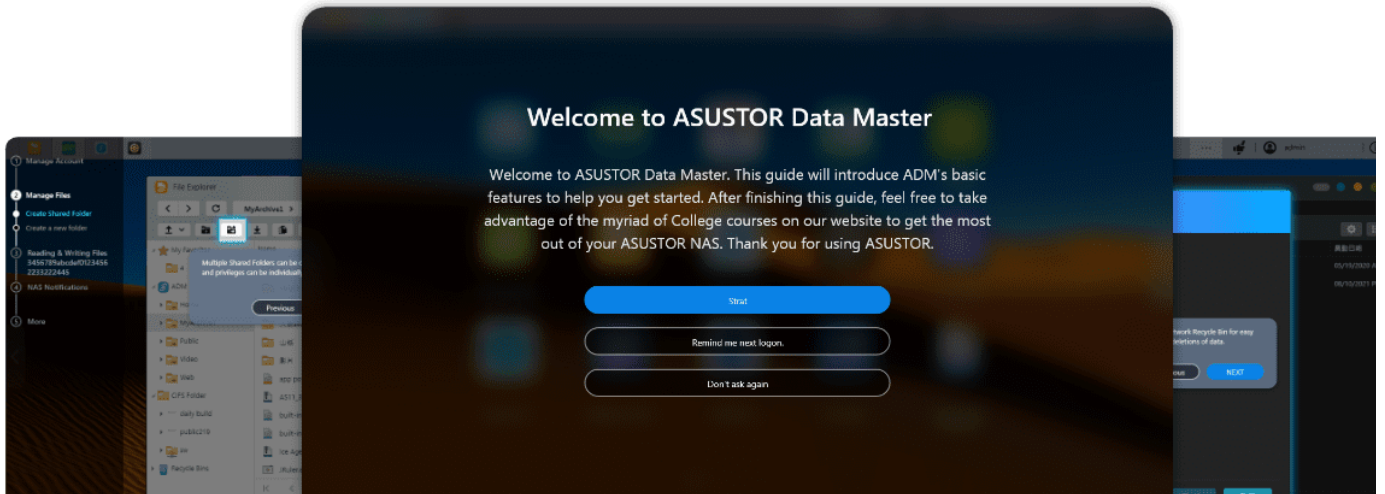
Welcome to ASUSTOR Data Master

Welcome to ASUSTOR Data Master. This guide will introduce ADM's basic features to help you get started. After finishing this guide, feel free to take advantage of the myriad of College courses on our website to get the most out of your ASUSTOR NAS. Thank you for using ASUSTOR.

Strat

Remind me next logon.

Don't ask again

Manage Account

Manage Files

Create Shared Folder

Create a new folder

Reading & Writing Files
3456789abcdef0123456
2233222445

NAS Notifications

More

File Explorer

MyArchive1

Multiple Shared Folders can be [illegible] and privileges can be individual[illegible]

Previous

Public

Video

Web

CIFS Folder

daily build

public218

Recycle Bins

admin

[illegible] Recycle Bin for easy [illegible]eletions of data.

NEXT

05/19/2020 A

08/10/2021 P